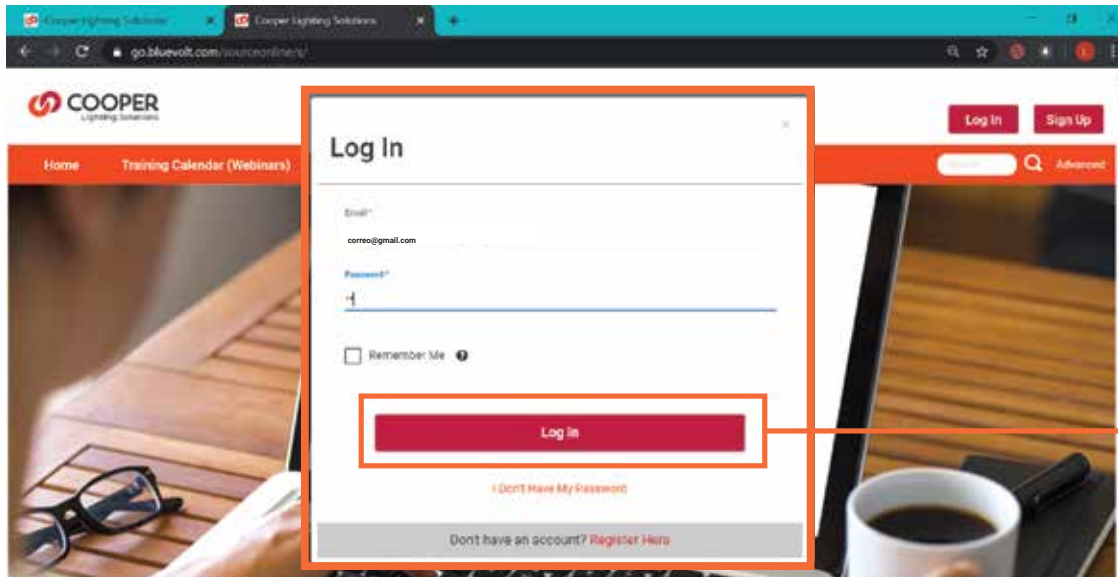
Cooper Lighting Solutions
Cooper Lighting Solutions
go.bluevolt.com/sourceonline/s/

COOPER
Lighting Solutions

Log In
Sign Up

Home
Training Calendar (Webinars)
Search
Advanced

Log In
×

Email*
correo@gmail.com
Password*

Remember Me

Log In

I Don't Have My Password

Don't have an account? Register Here